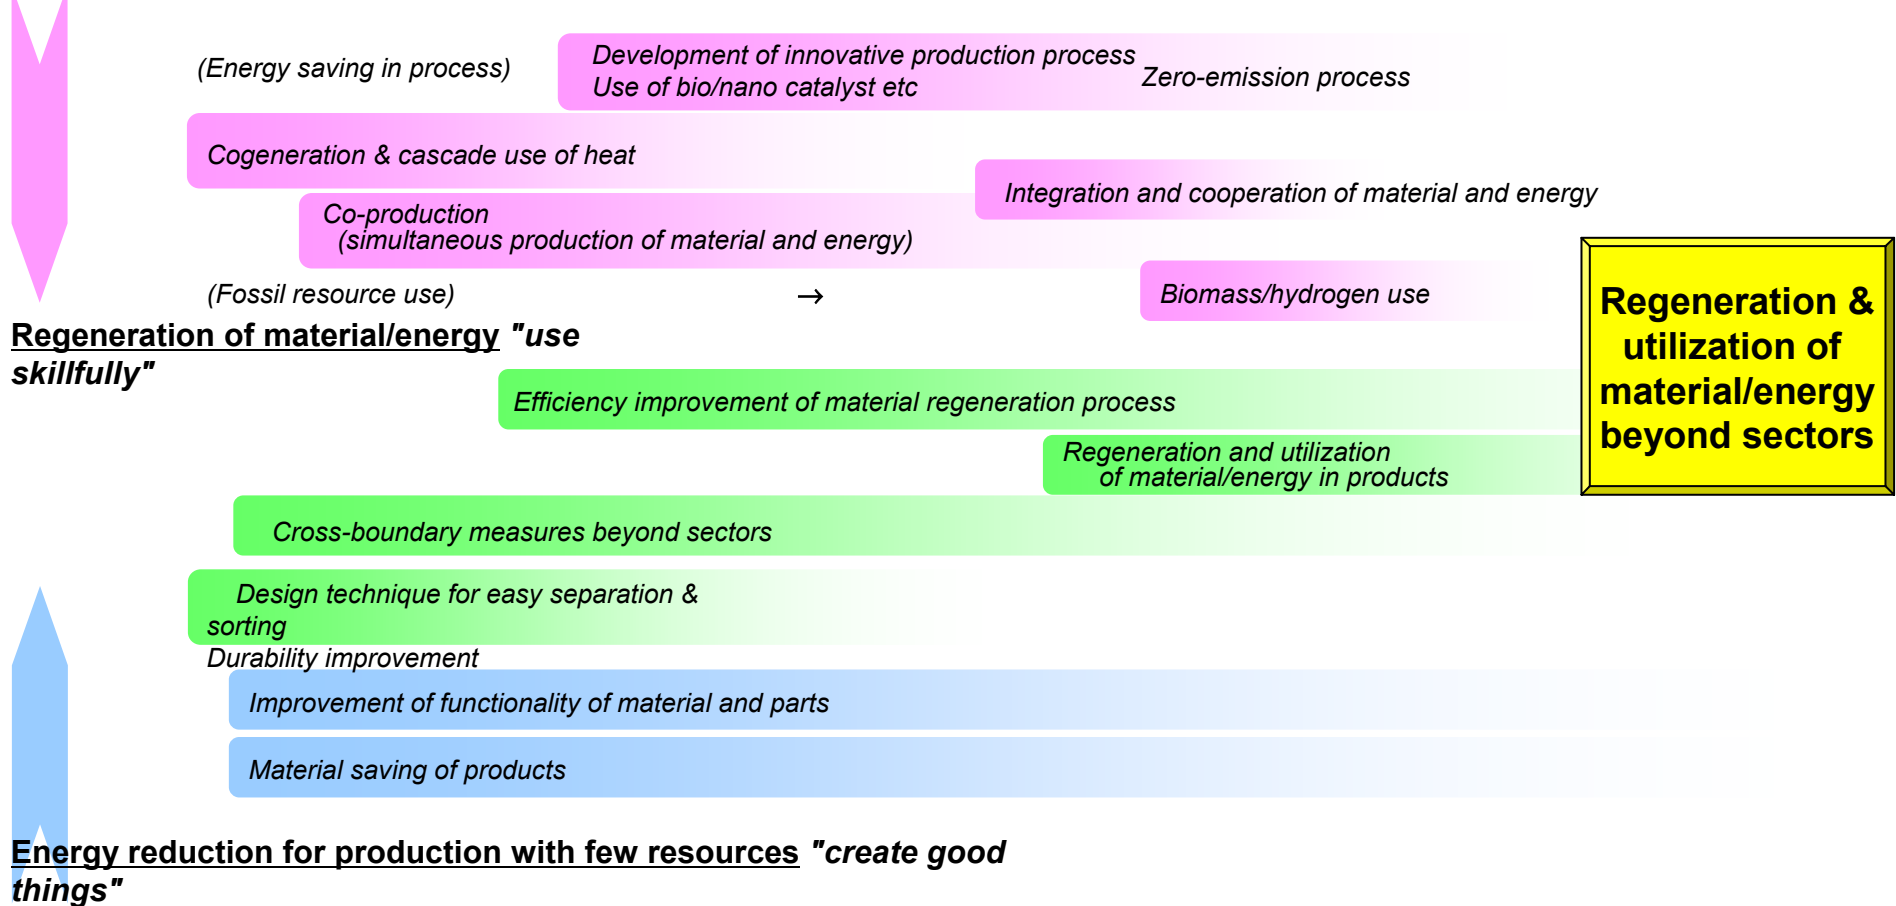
(Energy saving in process)

Development of innovative production process
Use of bio/nano catalyst etc

Zero-emission process

Cogeneration & cascade use of heat

Integration and cooperation of material and energy

Co-production
(simultaneous production of material and energy)

(Fossil resource use)

→

Biomass/hydrogen use

Regeneration of material/energy "use skillfully"

Regeneration & utilization of material/energy beyond sectors

Efficiency improvement of material regeneration process

Regeneration and utilization of material/energy in products

Cross-boundary measures beyond sectors

Design technique for easy separation & sorting

Durability improvement

Improvement of functionality of material and parts

Material saving of products

Energy reduction for production with few resources "create good things"